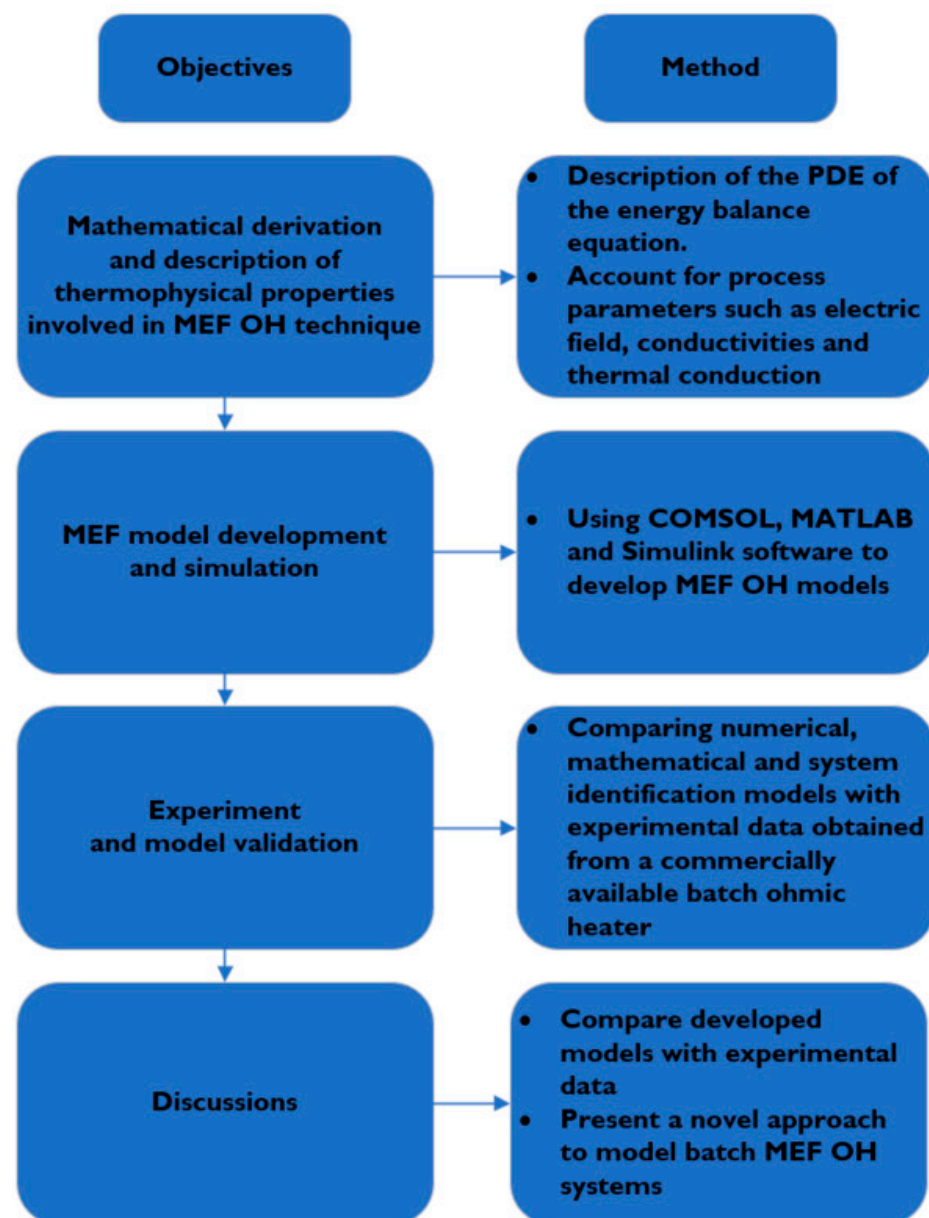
Objectives

Method

Mathematical derivation and description of thermophysical properties involved in MEF OH technique

- Description of the PDE of the energy balance equation.
- Account for process parameters such as electric field, conductivities and thermal conduction

MEF model development and simulation

- Using COMSOL, MATLAB and Simulink software to develop MEF OH models

Experiment and model validation

- Comparing numerical, mathematical and system identification models with experimental data obtained from a commercially available batch ohmic heater

Discussions

- Compare developed models with experimental data
- Present a novel approach to model batch MEF OH systems